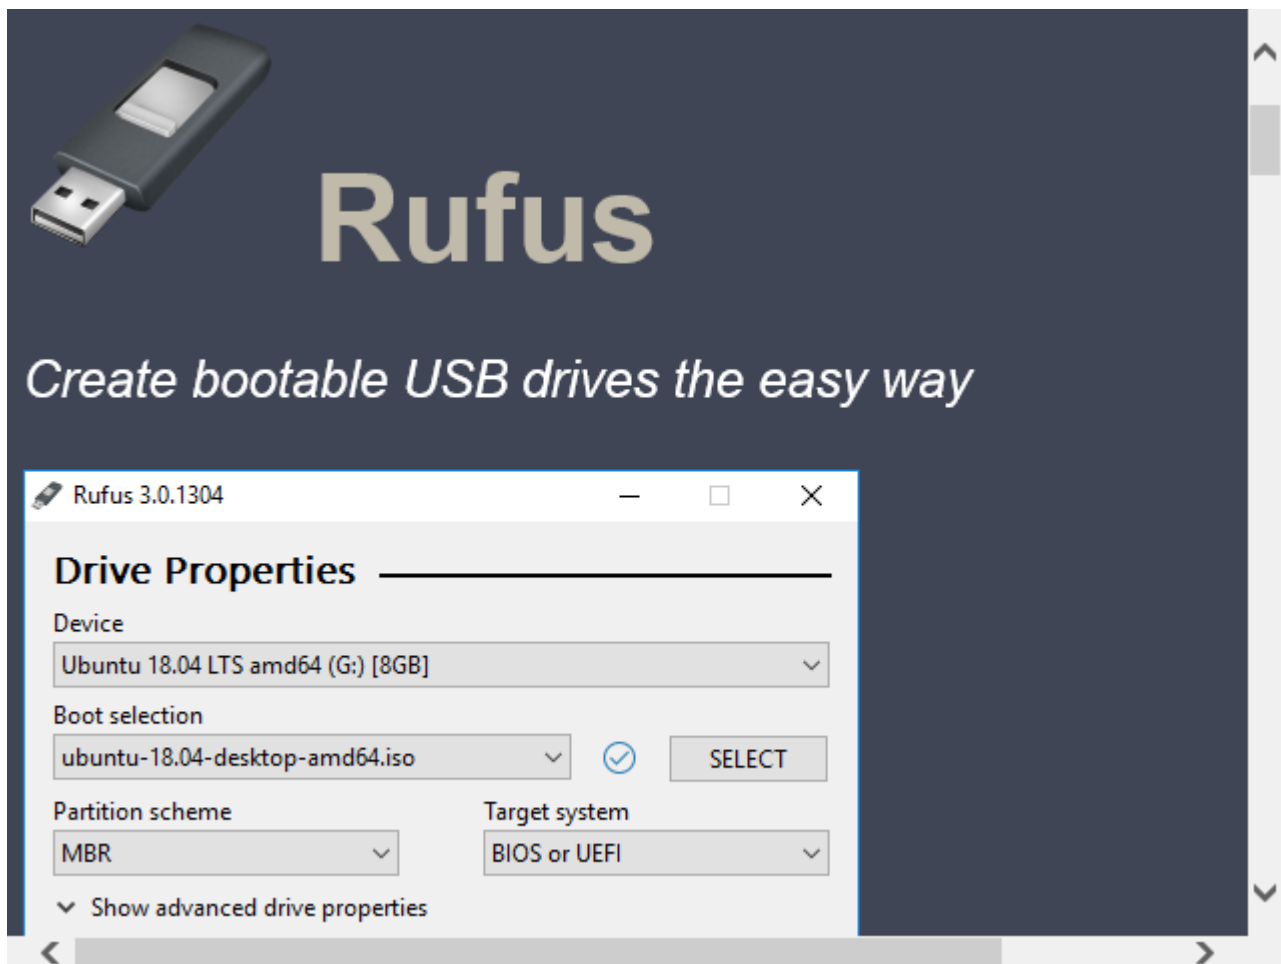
Rufus

Create bootable USB drives the easy way

Rufus 3.0.1304

Drive Properties

Device

Ubuntu 18.04 LTS amd64 (G:) [8GB]

Boot selection

ubuntu-18.04-desktop-amd64.iso

SELECT

Partition scheme

MBR

Target system

BIOS or UEFI

Show advanced drive properties